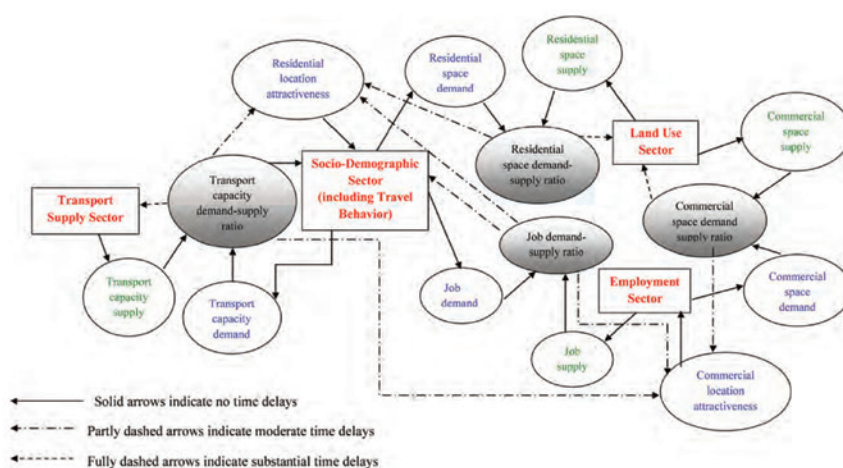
Residential location attractiveness

Residential space demand

Residential space supply

Land Use Sector

Commercial space supply

Residential space demand-supply ratio

Transport Supply Sector

Transport capacity demand-supply ratio

Socio-Demographic Sector (including Travel Behavior)

Commercial space demand supply ratio

Job demand-supply ratio

Transport capacity supply

Transport capacity demand

Job demand

Employment Sector

Commercial space demand

Job supply

Commercial location attractiveness

Solid arrows indicate no time delays

Partly dashed arrows indicate moderate time delays

Fully dashed arrows indicate substantial time delays